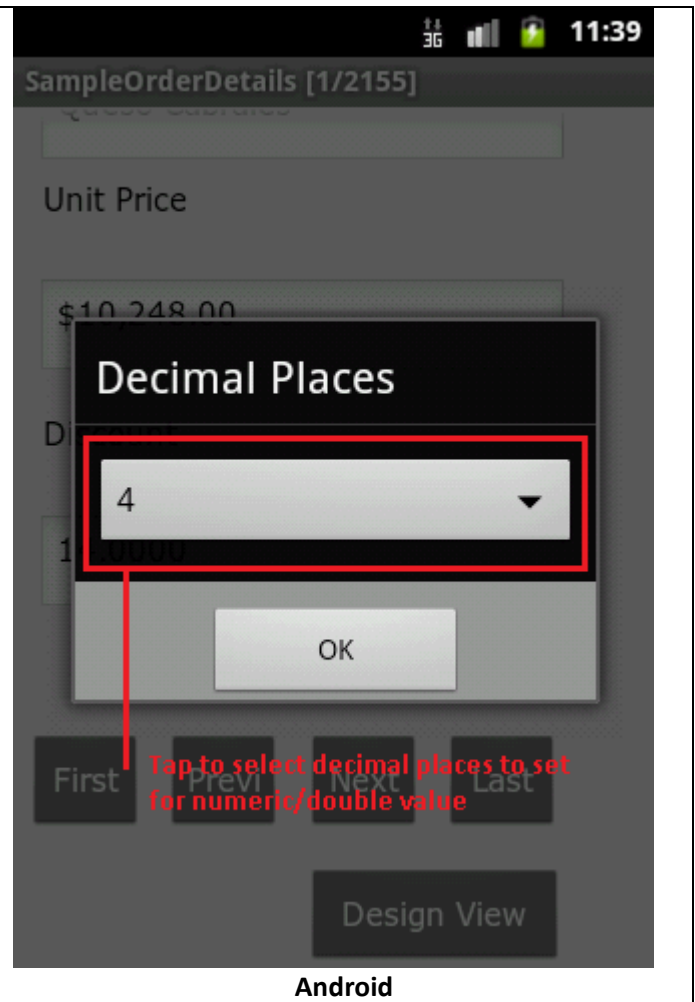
3G 11:39

SampleOrderDetails [1/2155]

Queso Cabrales

Unit Price

$10,248.00

Decimal Places

Di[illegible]

4

1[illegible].0000

OK

First Previ Next Last

Tap to select decimal places to set for numeric/double value

Design View

Android